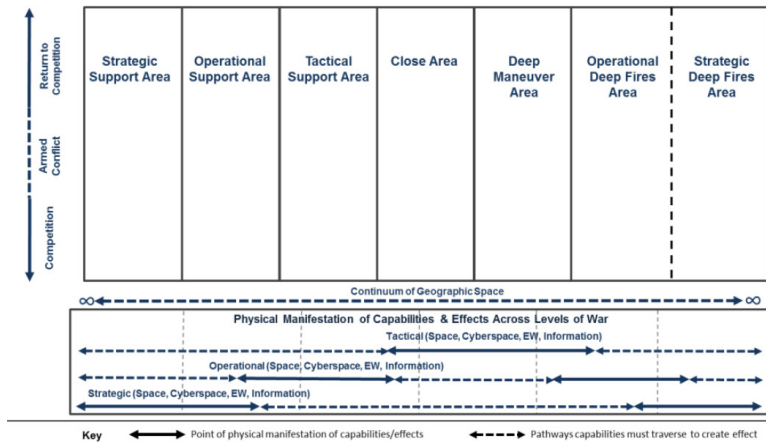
Return to Competition
Armed Conflict
Competition

Strategic Support Area
Operational Support Area
Tactical Support Area
Close Area
Deep Maneuver Area
Operational Deep Fires Area
Strategic Deep Fires Area

$\infty$ Continuum of Geographic Space $\infty$

Physical Manifestation of Capabilities & Effects Across Levels of War

Tactical (Space, Cyberspace, EW, Information)

Operational (Space, Cyberspace, EW, Information)

Strategic (Space, Cyberspace, EW, Information)

Key
Point of physical manifestation of capabilities/effects
Pathways capabilities must traverse to create effect